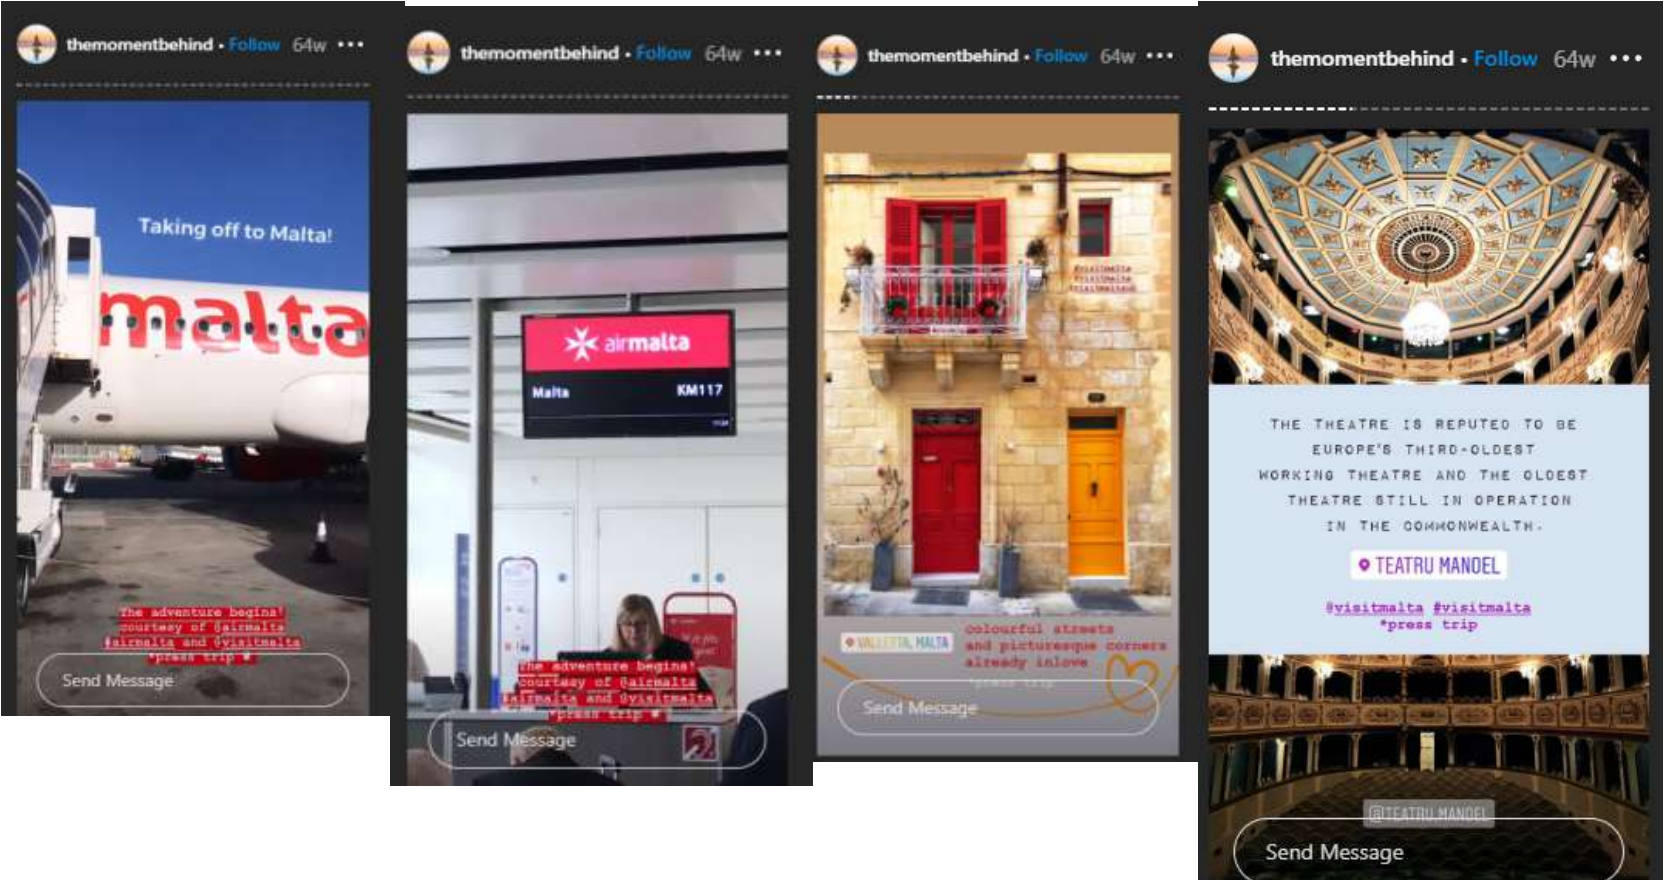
themomentbehind • Follow 64w •••

Taking off to Malta!

malta

The adventure begins! courtesy of @airmalta #airmalta and @visitmalta *press trip*

Send Message

themomentbehind • Follow 64w •••

airmalta

Malta KM117

The adventure begins! courtesy of @airmalta #airmalta and @visitmalta *press trip*

Send Message

themomentbehind • Follow 64w •••

#visitmalta
#visitmalta
#visitmalta

VALLETTA, MALTA

colourful streets and picturesque corners already inlove

*press trip

Send Message

themomentbehind • Follow 64w •••

THE THEATRE IS REPUTED TO BE EUROPE'S THIRD-OLDEST WORKING THEATRE AND THE OLDEST THEATRE STILL IN OPERATION IN THE COMMONWEALTH.

TEATRU MANOEL

#visitmalta #visitmalta
*press trip

@TEATRU MANOEL

Send Message